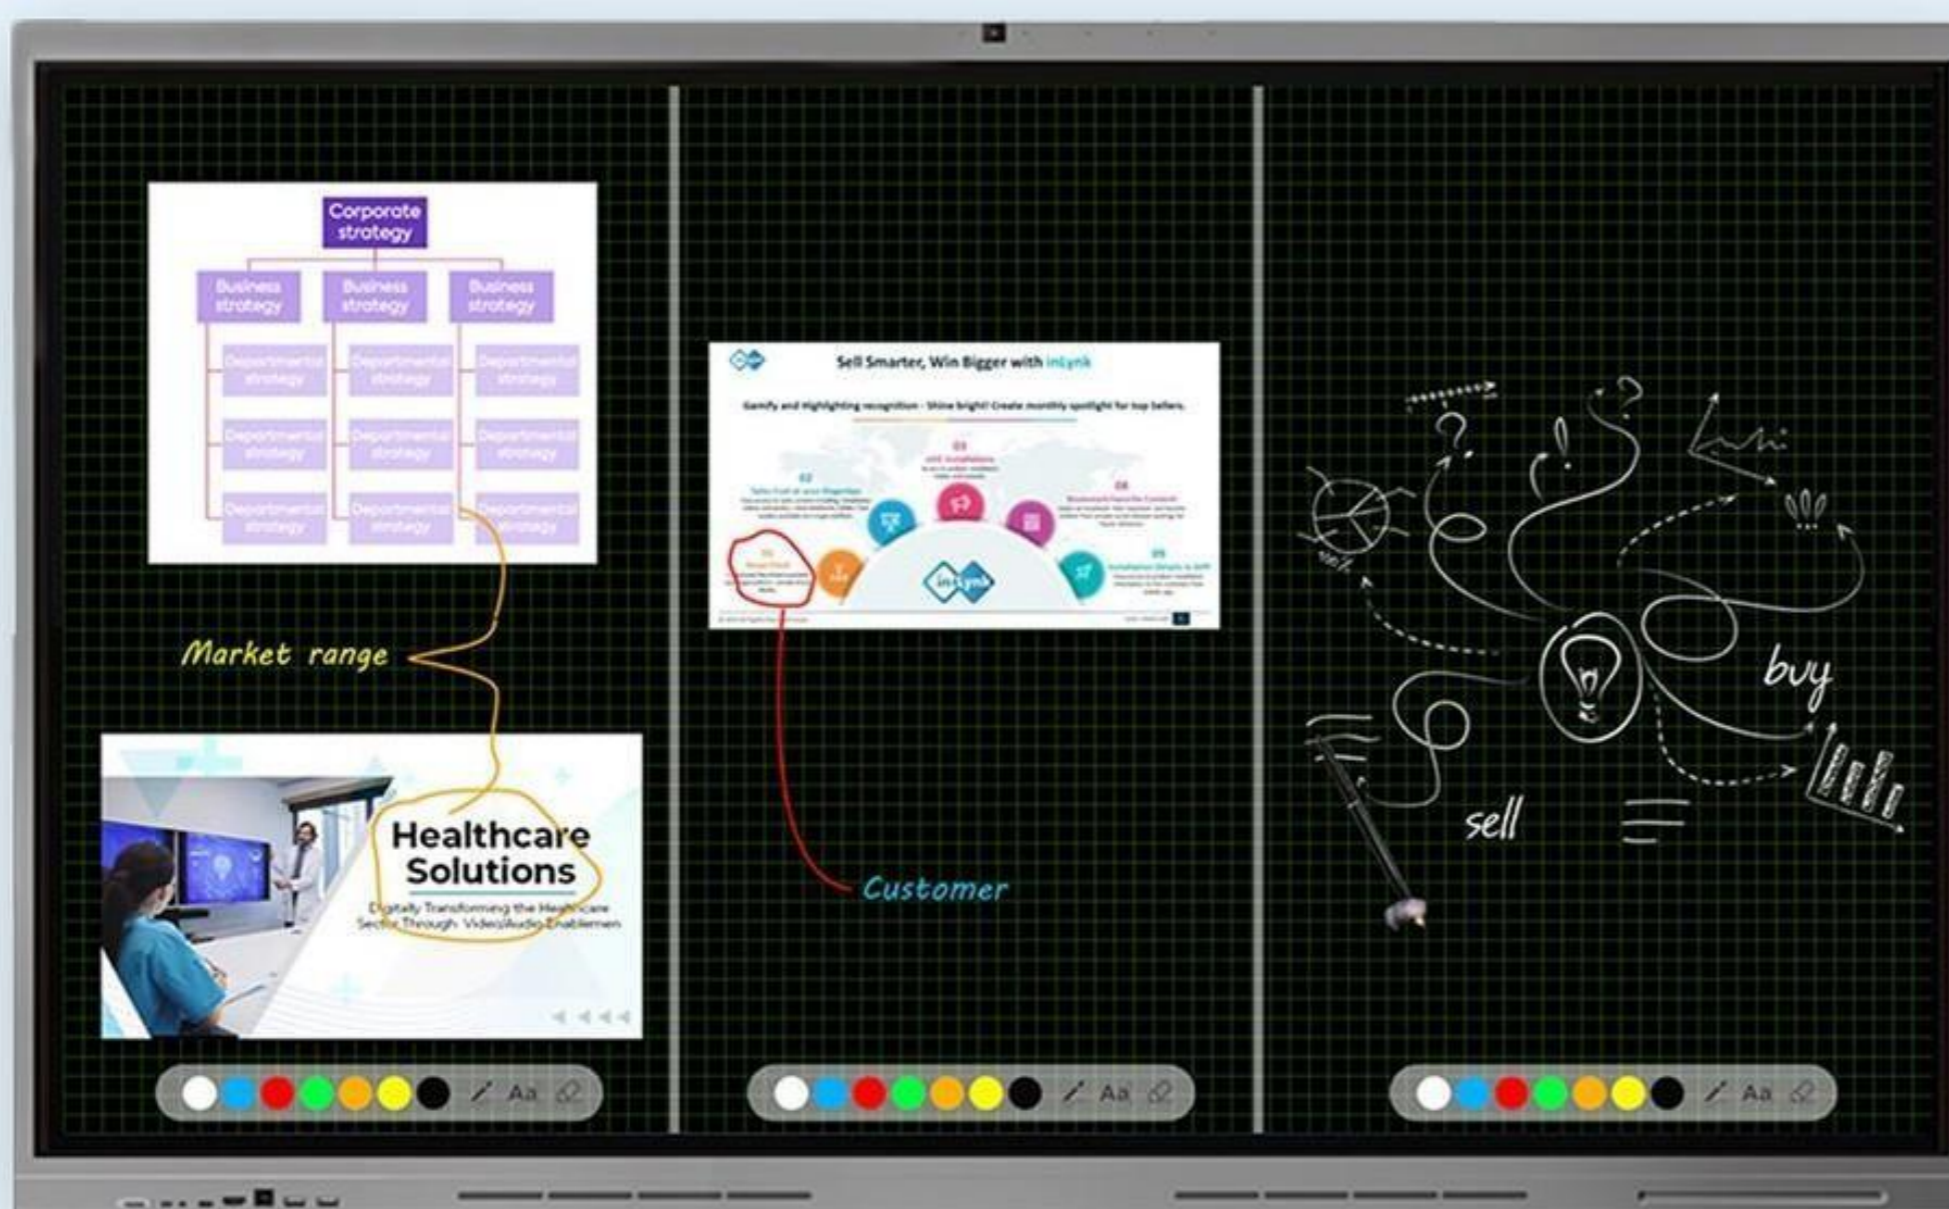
Corporate strategy

Business strategy

Business strategy

Business strategy

Departmental strategy

Departmental strategy

Departmental strategy

Departmental strategy

Departmental strategy

Departmental strategy

Departmental strategy

Departmental strategy

Departmental strategy

Market range

Healthcare Solutions

Digitally Transforming the Healthcare Sector Through Video/Audio Enablement

Sell Smarter, Win Bigger with inLynk

Gamify and Highlighting recognition - Shine bright! Create monthly spotlight for top sellers.

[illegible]

inLynk

Customer

buy

sell

Aa

Aa

Aa